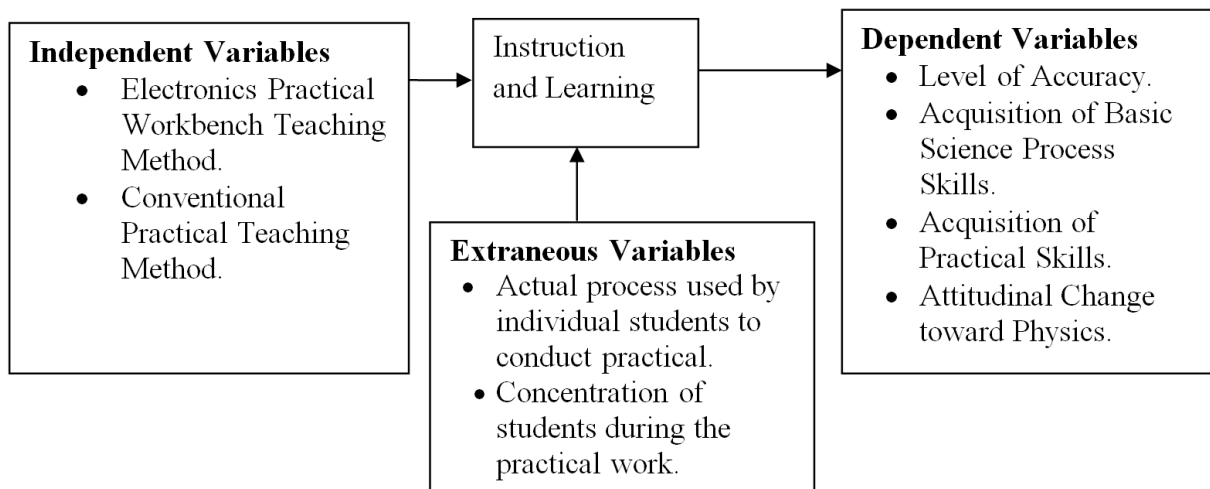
**Independent Variables**
- Electronics Practical Workbench Teaching Method.
- Conventional Practical Teaching Method.

Instruction and Learning

**Dependent Variables**
- Level of Accuracy.
- Acquisition of Basic Science Process Skills.
- Acquisition of Practical Skills.
- Attitudinal Change toward Physics.

**Extraneous Variables**
- Actual process used by individual students to conduct practical.
- Concentration of students during the practical work.